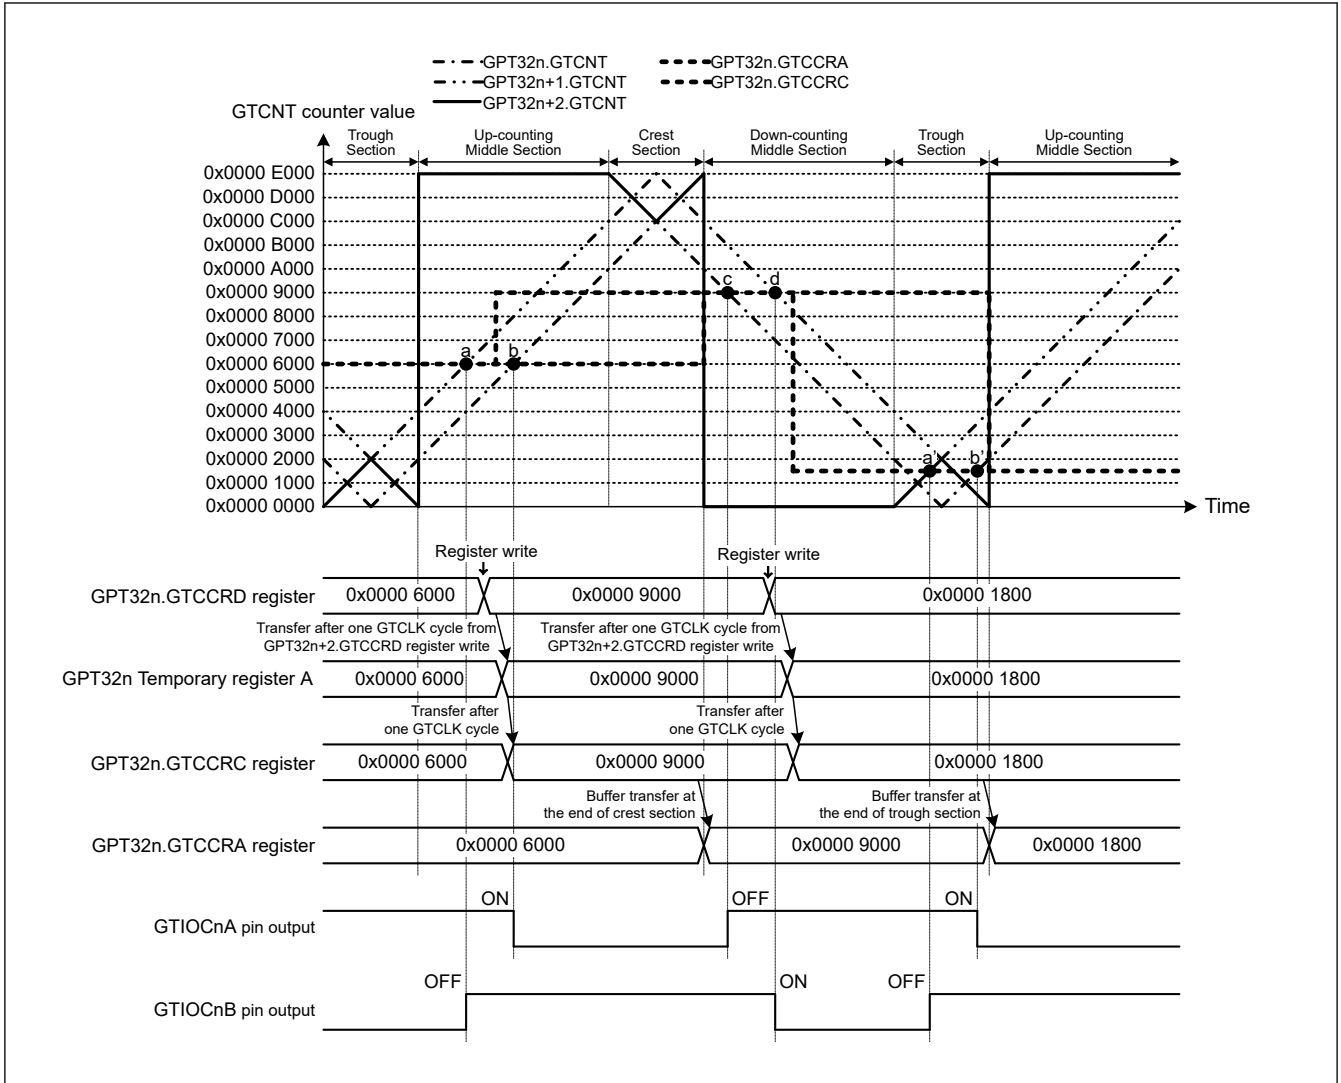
GPT32n.GTCNT
GPT32n+1.GTCNT
GPT32n+2.GTCNT
GPT32n.GTCCRA
GPT32n.GTCCRC

GTCNT counter value

Trough Section
Up-counting Middle Section
Crest Section
Down-counting Middle Section
Trough Section
Up-counting Middle Section

0x0000 E000
0x0000 D000
0x0000 C000
0x0000 B000
0x0000 A000
0x0000 9000
0x0000 8000
0x0000 7000
0x0000 6000
0x0000 5000
0x0000 4000
0x0000 3000
0x0000 2000
0x0000 1000
0x0000 0000

a
b
c
d
a'
b'

Time

Register write
Register write

GPT32n.GTCCRD register
0x0000 6000
0x0000 9000
0x0000 1800

Transfer after one GTCLK cycle from GPT32n+2.GTCCRD register write
Transfer after one GTCLK cycle from GPT32n+2.GTCCRD register write

GPT32n Temporary register A
0x0000 6000
0x0000 9000
0x0000 1800

Transfer after one GTCLK cycle
Transfer after one GTCLK cycle

GPT32n.GTCCRC register
0x0000 6000
0x0000 9000
0x0000 1800

Buffer transfer at the end of crest section
Buffer transfer at the end of trough section

GPT32n.GTCCRA register
0x0000 6000
0x0000 9000
0x0000 1800

ON
OFF
ON
GTIOCnA pin output

OFF
ON
OFF
GTIOCnB pin output